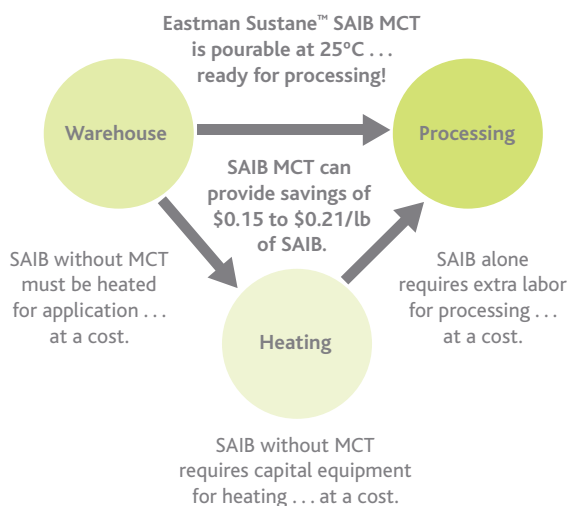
Eastman Sustane™ SAIB MCT is pourable at 25°C . . . ready for processing!

Warehouse

Processing

SAIB MCT can provide savings of \$0.15 to \$0.21/lb of SAIB.

SAIB without MCT must be heated for application . . . at a cost.

SAIB alone requires extra labor for processing . . . at a cost.

Heating

SAIB without MCT requires capital equipment for heating . . . at a cost.